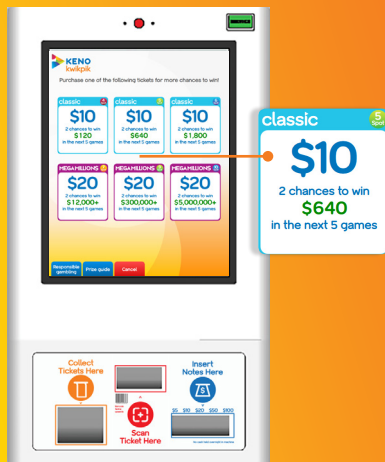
KENO kwikpik

Purchase one of the following tickets for more chances to win!

classic
$10
2 chances to win
$120
in the next 5 games

classic
$10
2 chances to win
$640
in the next 5 games

classic
$10
2 chances to win
$1,800
in the next 5 games

MEGAMILLIONS
$20
2 chances to win
$12,000+
in the next 5 games

MEGAMILLIONS
$20
2 chances to win
$300,000+
in the next 5 games

MEGAMILLIONS
$20
2 chances to win
$5,000,000+
in the next 5 games

Responsible gambling
Prize guide
Cancel

classic
5 Spot
$10
2 chances to win
$640
in the next 5 games

Collect Tickets Here

Scan Ticket Here

Insert Notes Here

$5 $10 $20 $50 $100

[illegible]